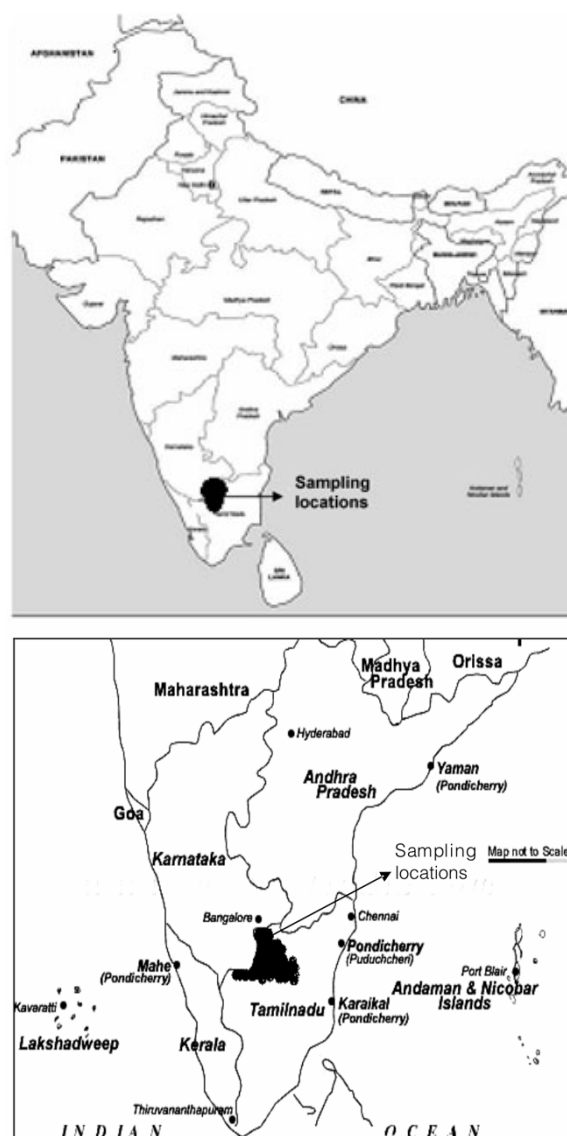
AFGHANISTAN

CHINA

PAKISTAN

New Delhi

Sampling locations

SRI LANKA

Madhya Pradesh

Orissa

Maharashtra

Hyderabad

Andhra Pradesh

Yaman (Pondicherry)

Goa

Karnataka

Sampling locations

Map not to Scale

Bangalore

Chennai

Pondicherry (Puduchcheri)

Mahe (Pondicherry)

Port Blair

Kavaratti

Andaman & Nicobar Islands

Tamilnadu

Karaikal (Pondicherry)

Lakshadweep

Kerala

Thiruvananthapuram

INDIAN

OCEAN